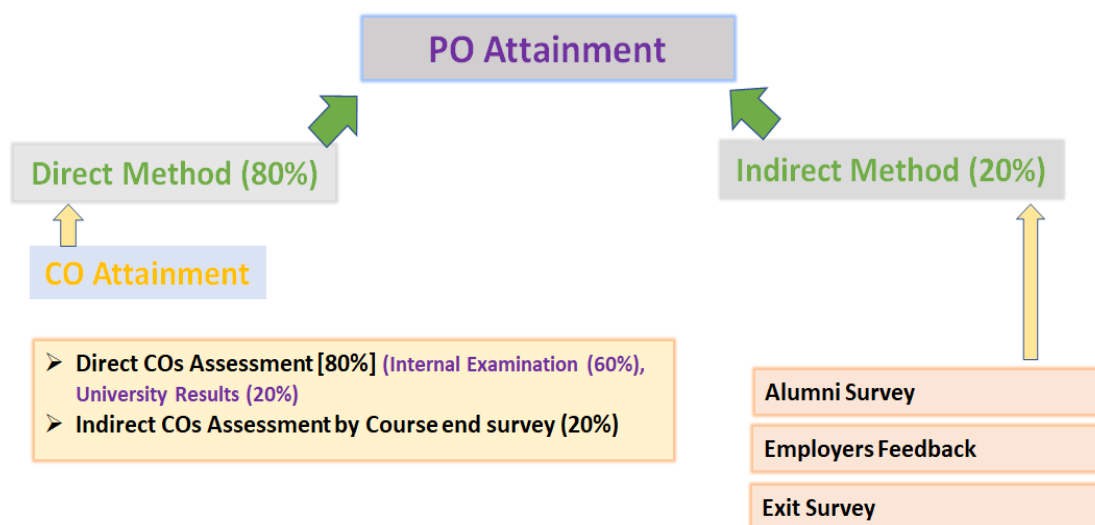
PO Attainment

Direct Method (80%)

Indirect Method (20%)

CO Attainment

➢ Direct COs Assessment [80%] (Internal Examination (60%), University Results (20%)
➢ Indirect COs Assessment by Course end survey (20%)

Alumni Survey

Employers Feedback

Exit Survey